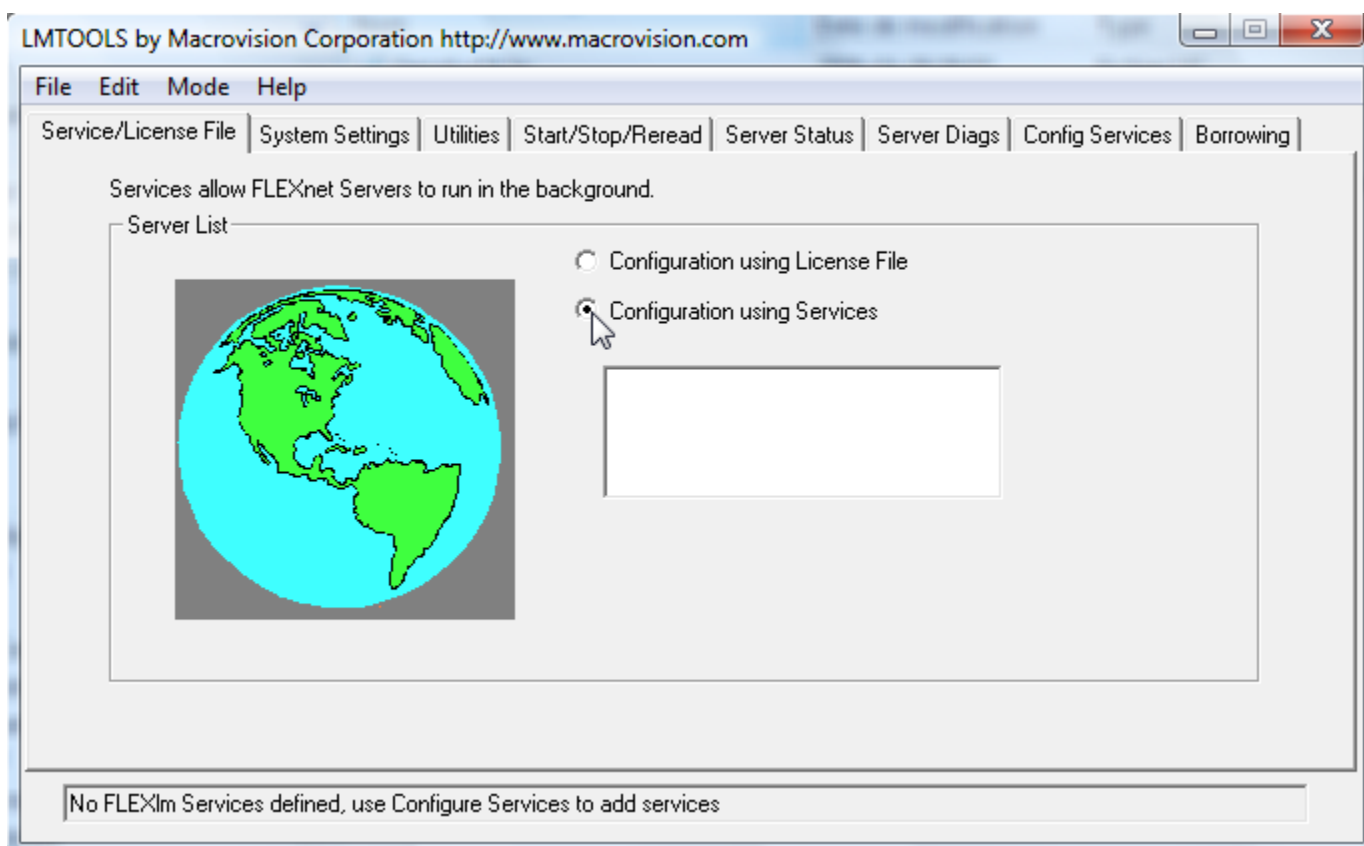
LMTOOLS by Macrovision Corporation http://www.macrovision.com

File Edit Mode Help

Service/License File | System Settings | Utilities | Start/Stop/Reread | Server Status | Server Diags | Config Services | Borrowing

Services allow FLEXnet Servers to run in the background.

Server List

Configuration using License File

Configuration using Services

No FLEXlm Services defined, use Configure Services to add services